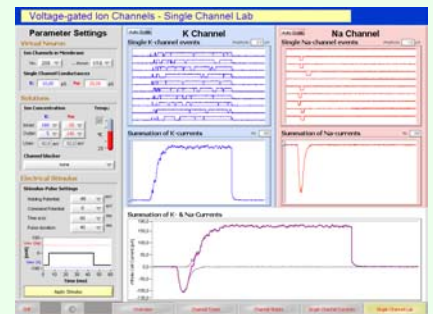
Voltage-gated Ion Channels - Single Channel Lab

Parameter Settings

Virtual Neuron

Ion Channels in Membrane

Single Channel Conductances

Solutions

Ion Concentration

Temp.:

K

Na

Channel blocker

none

Electrical Stimulus

Stimulus Pulse Settings

Holding Potential

Command Potential

Time [ms]

Apply Stimulus

K Channel

Single K-channel events

Summation of K-currents

Na Channel

Single Na-channel events

Summation of Na-currents

Summation of K- & Na-Currents

Exit

Overview

Channel Types

Channel States

Single Channel Currents

Single Channel Lab